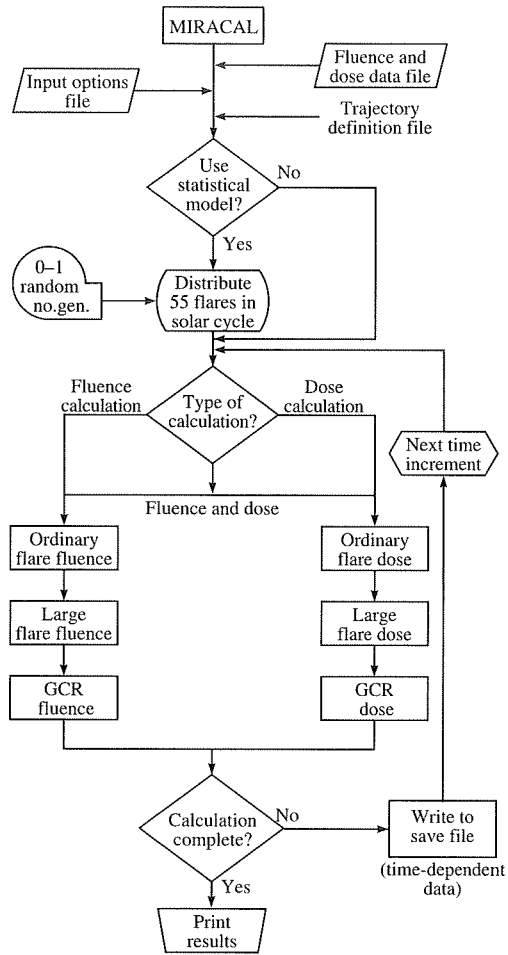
MIRACAL

Fluence and dose data file

Input options file

Trajectory definition file

Use statistical model?

No

Yes

0–1 random no.gen.

Distribute 55 flares in solar cycle

Fluence calculation

Type of calculation?

Dose calculation

Next time increment

Fluence and dose

Ordinary flare fluence

Ordinary flare dose

Large flare fluence

Large flare dose

GCR fluence

GCR dose

Calculation complete?

No

Write to save file

(time-dependent data)

Yes

Print results